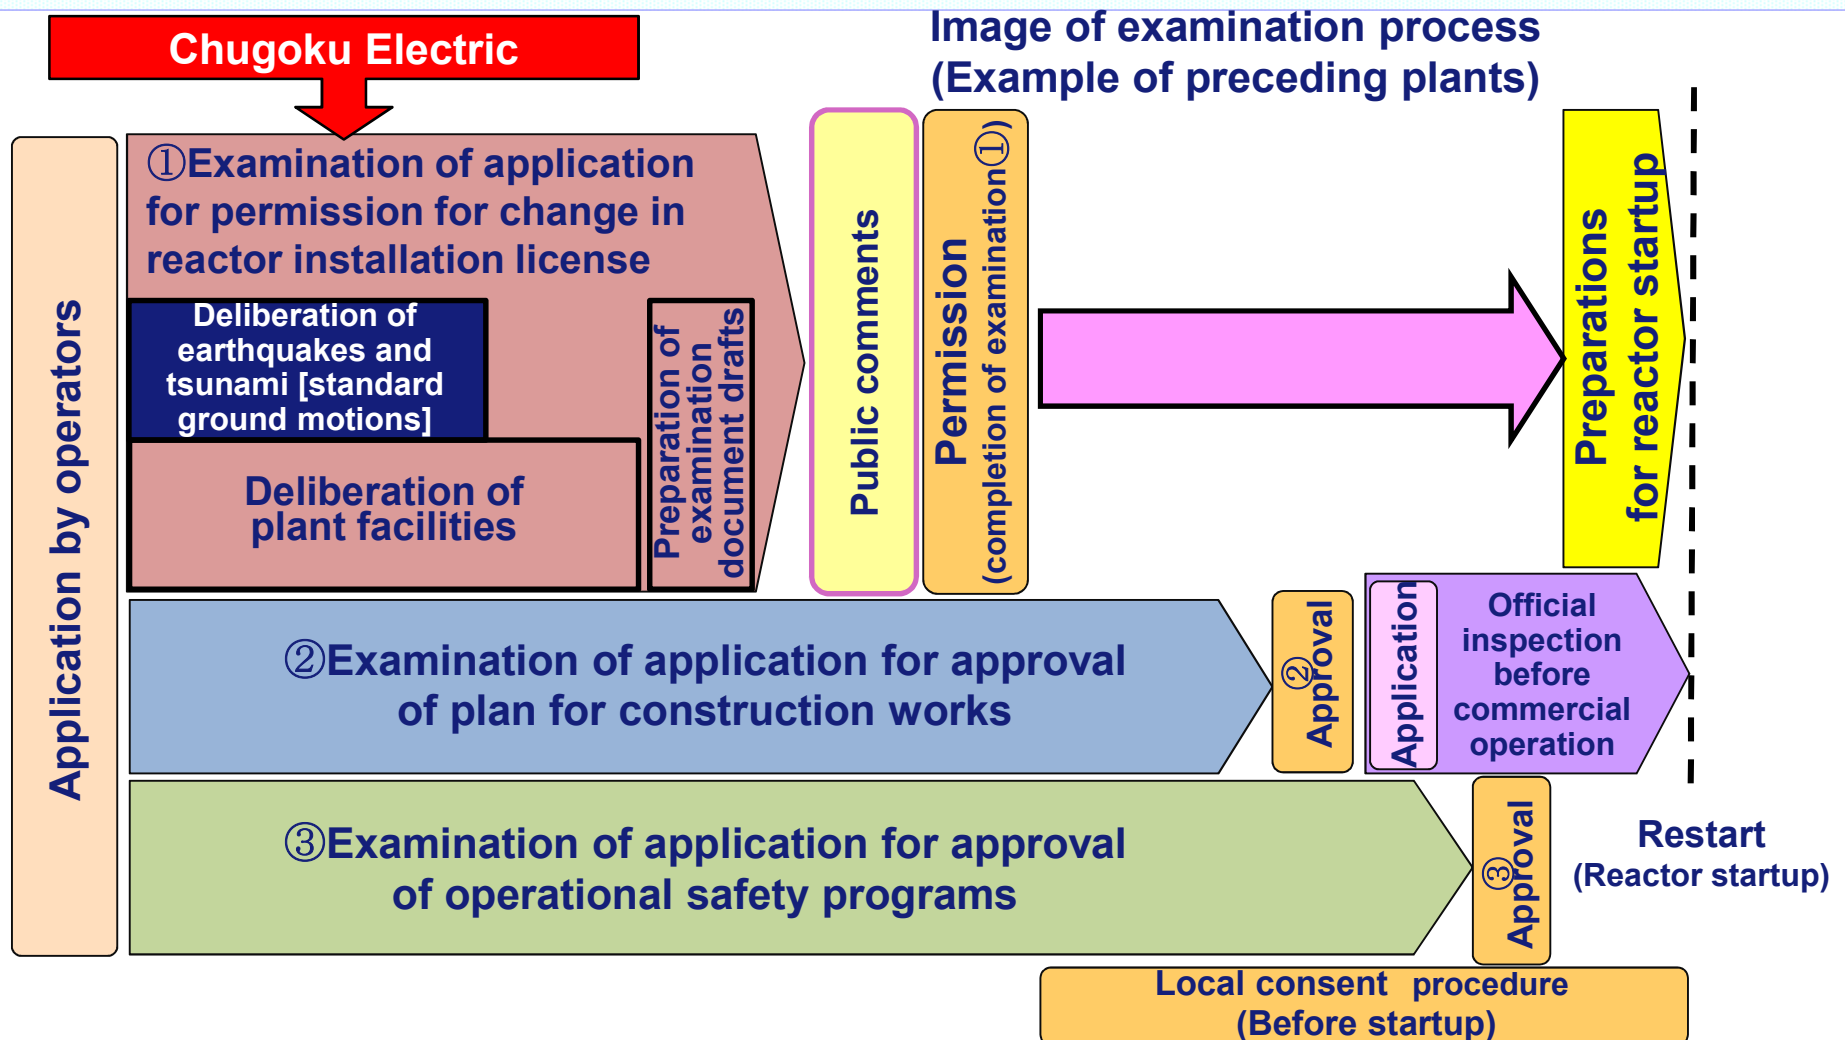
Chugoku Electric

Image of examination process (Example of preceding plants)

Application by operators

①Examination of application for permission for change in reactor installation license

Deliberation of earthquakes and tsunami [standard ground motions]

Deliberation of plant facilities

Preparation of examination document drafts

Public comments

Permission (completion of examination①)

Preparation for reactor startup

②Examination of application for approval of plan for construction works

②Approval

Application

Official inspection before commercial operation

③Examination of application for approval of operational safety programs

③Approval

Restart (Reactor startup)

Local consent procedure (Before startup)